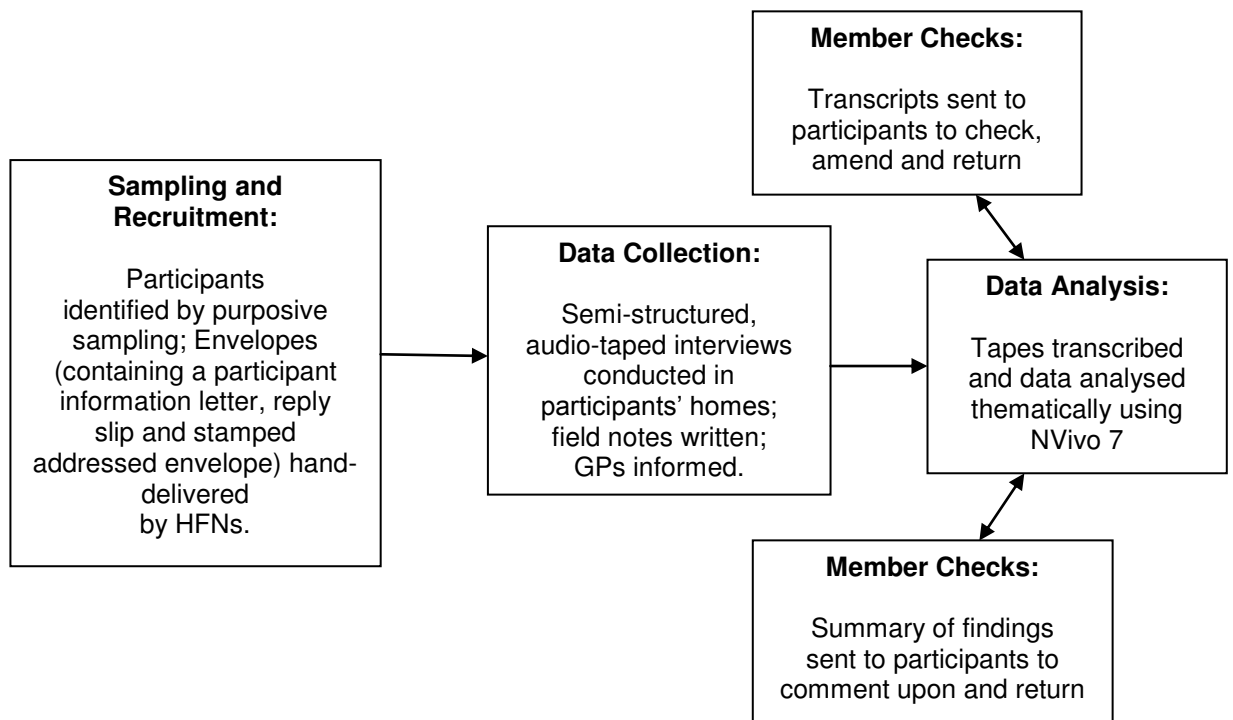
**Sampling and Recruitment:**

Participants identified by purposive sampling; Envelopes (containing a participant information letter, reply slip and stamped addressed envelope) hand-delivered by HFNs.

**Data Collection:**

Semi-structured, audio-taped interviews conducted in participants' homes; field notes written; GPs informed.

**Member Checks:**

Transcripts sent to participants to check, amend and return

**Data Analysis:**

Tapes transcribed and data analysed thematically using NVivo 7

**Member Checks:**

Summary of findings sent to participants to comment upon and return